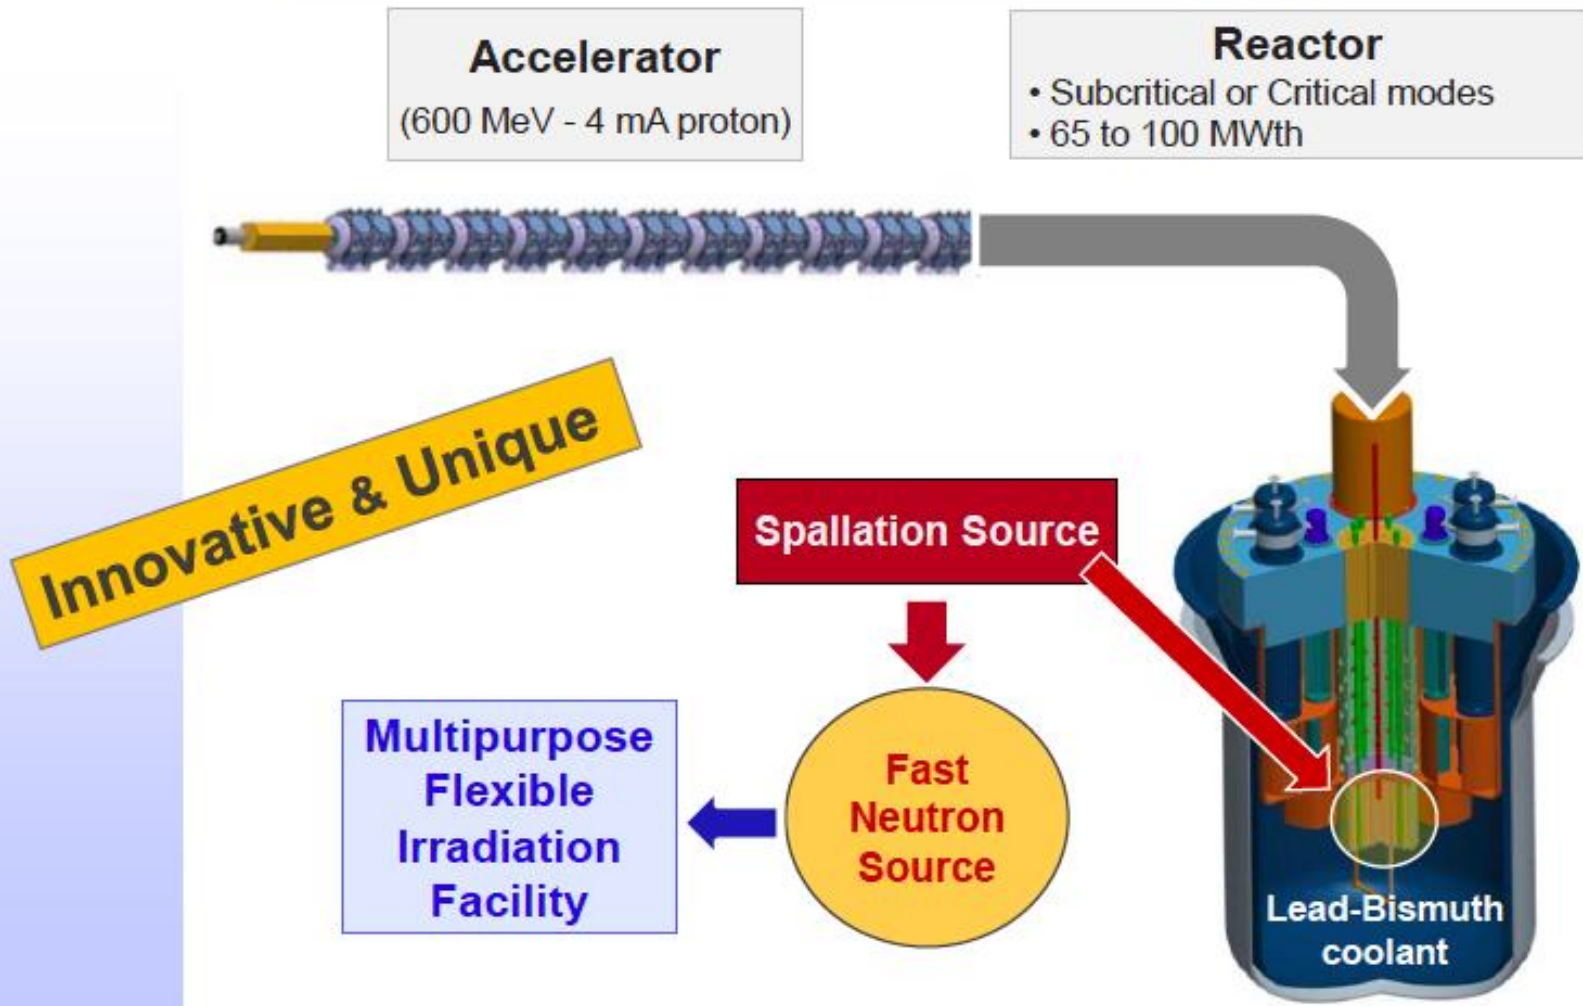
Accelerator
(600 MeV - 4 mA proton)

Reactor
• Subcritical or Critical modes
• 65 to 100 MWth

Innovative & Unique

Spallation Source

Fast Neutron Source

Multipurpose Flexible Irradiation Facility

Lead-Bismuth coolant